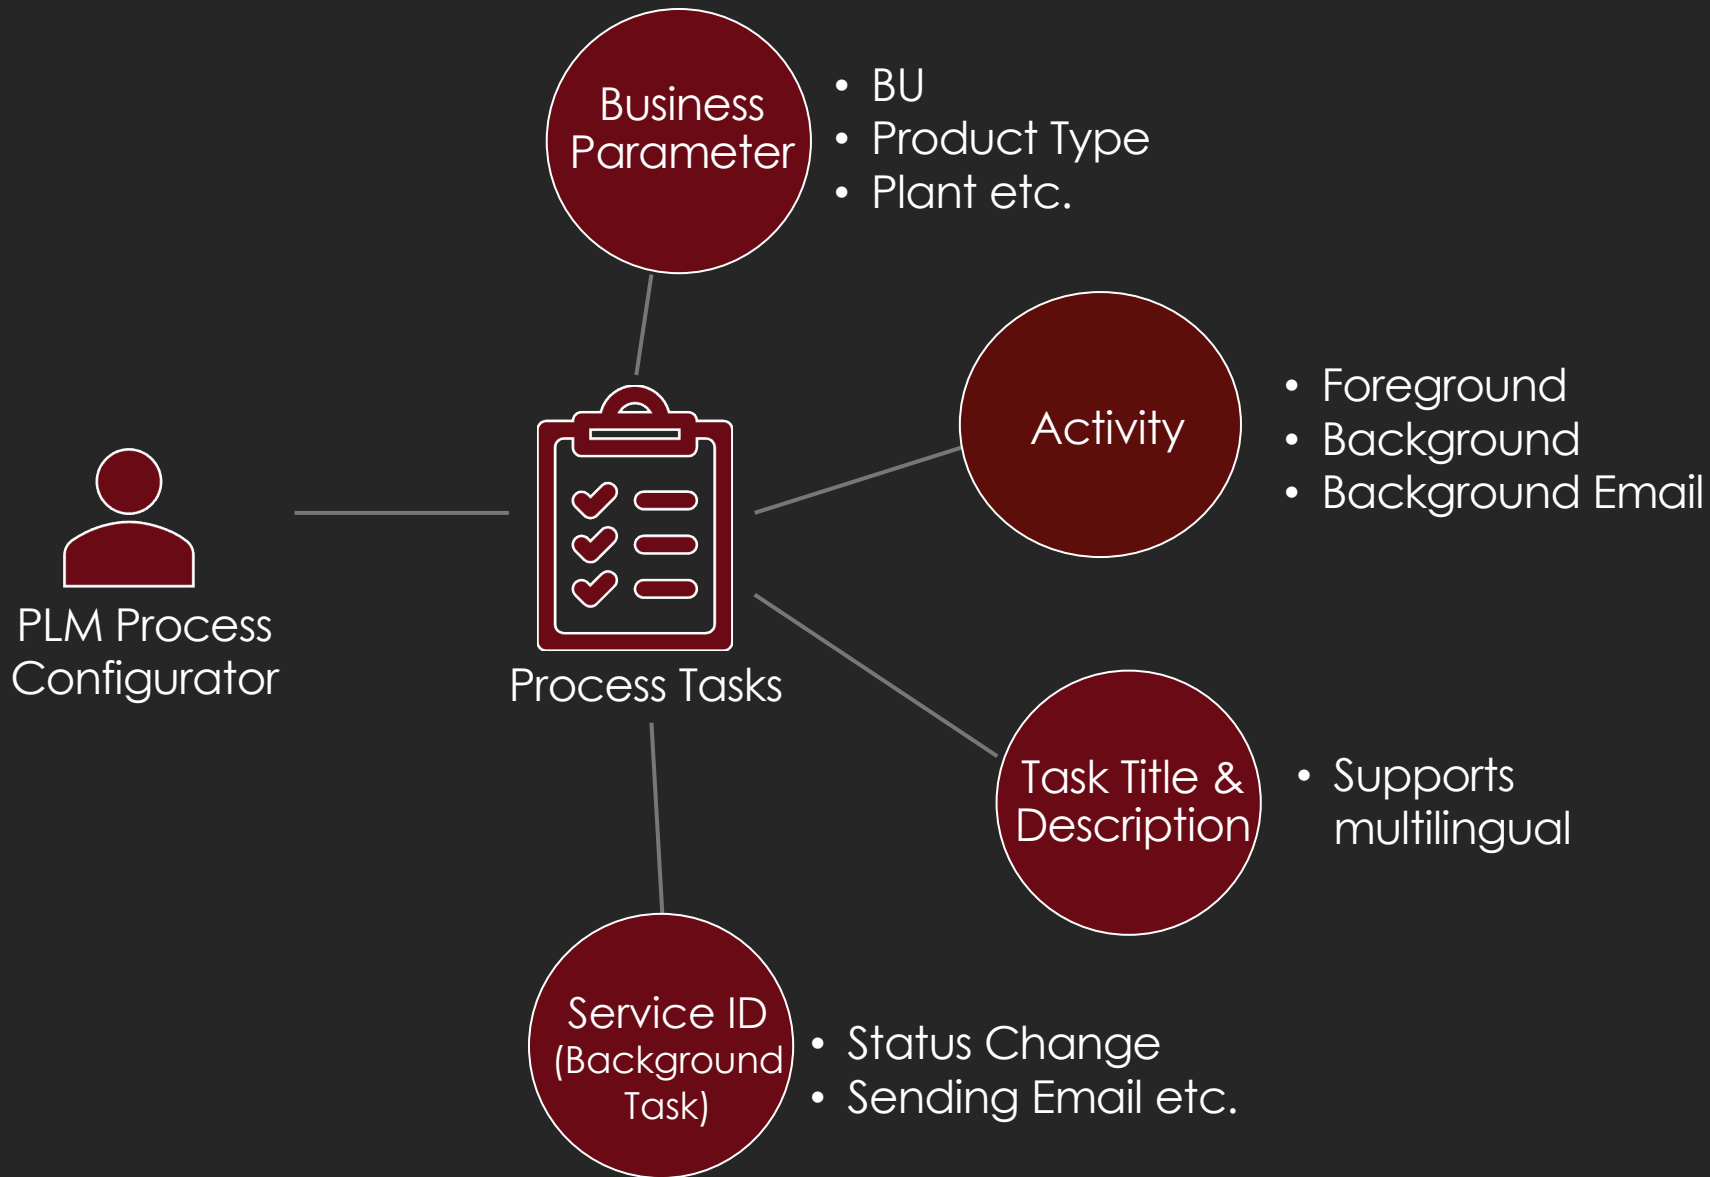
Business Parameter

- BU
- Product Type
- Plant etc.

Activity

- Foreground
- Background
- Background Email

PLM Process Configurator

Process Tasks

Task Title & Description

- Supports multilingual

Service ID (Background Task)

- Status Change
- Sending Email etc.